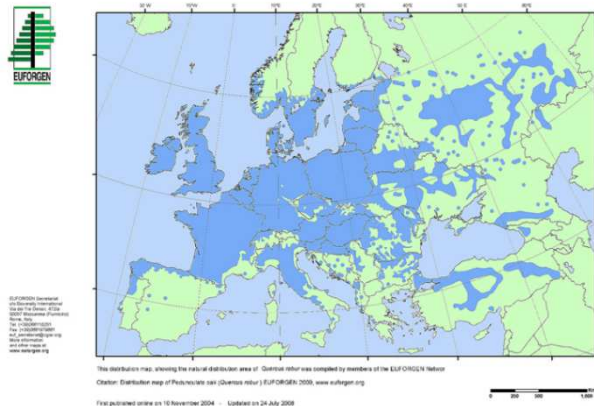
EUFORGEN

20°W 10°W 0 10°E 20°E 30°E 40°E 50°E 60°E

EUFORGEN Secretariat
c/o Bioversity International
Via dei Tre Denari, 472/a
00057 Maccarese (Fiumicino)
Rome, Italy
Tel. (+39)066118251
Fax. (+39)0661979661
euf_secretariat@cgiar.org
More information
and other maps at:
www.euforgen.org

This distribution map, showing the natural distribution area of Quercus robur was compiled by members of the EUFORGEN Network

Citation: Distribution map of Pedunculate oak (Quercus robur) EUFORGEN 2009, www.euforgen.org

First published online on 10 November 2004 - Updated on 24 July 2008

0 250 500 1,000